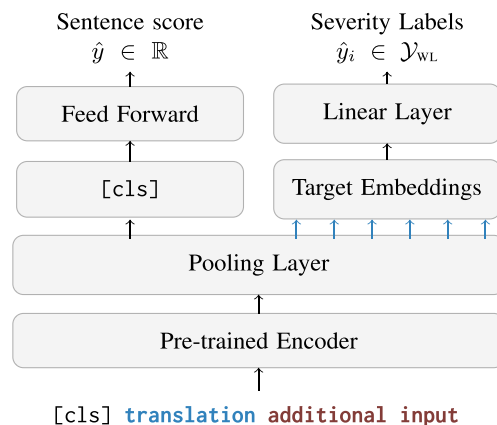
Sentence score
$\hat{y} \in \mathbb{R}$

Severity Labels
$\hat{y}_i \in \mathcal{Y}_{\text{WL}}$

Feed Forward

Linear Layer

[cls]

Target Embeddings

Pooling Layer

Pre-trained Encoder

[cls] translation additional input